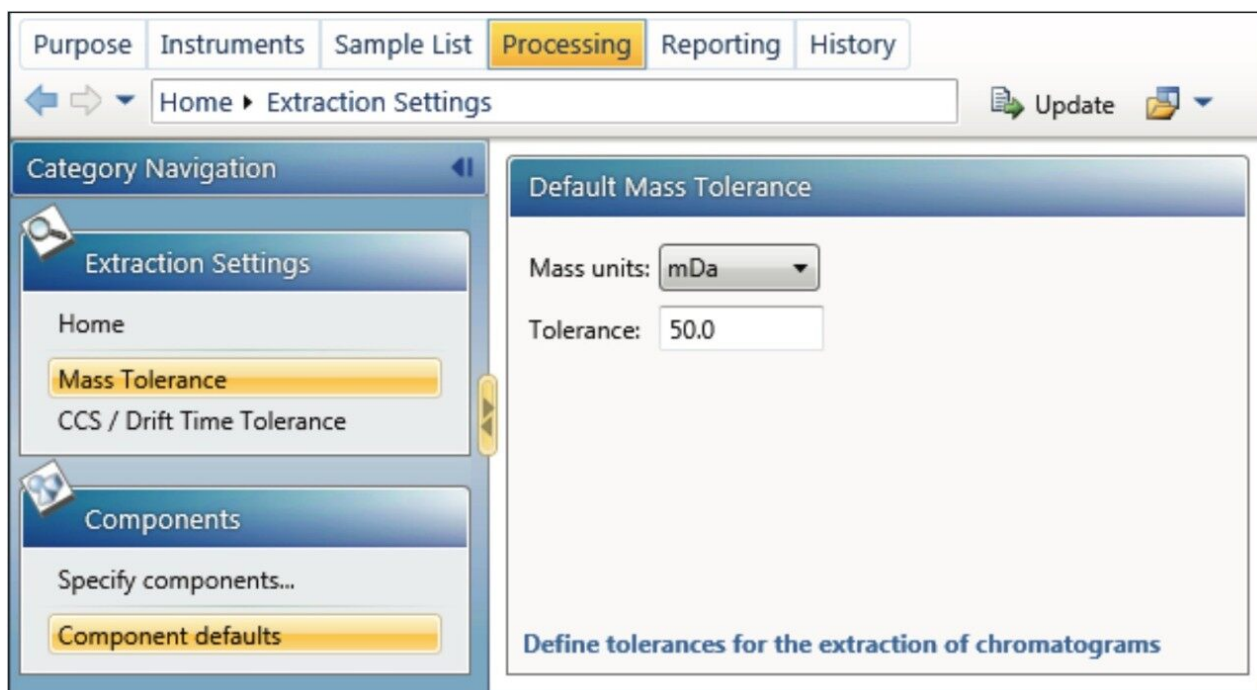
Purpose | Instruments | Sample List | Processing | Reporting | History

Home ▸ Extraction Settings

Update

Category Navigation

Extraction Settings

Home

Mass Tolerance

CCS / Drift Time Tolerance

Components

Specify components...

Component defaults

Default Mass Tolerance

Mass units: mDa

Tolerance: 50.0

Define tolerances for the extraction of chromatograms